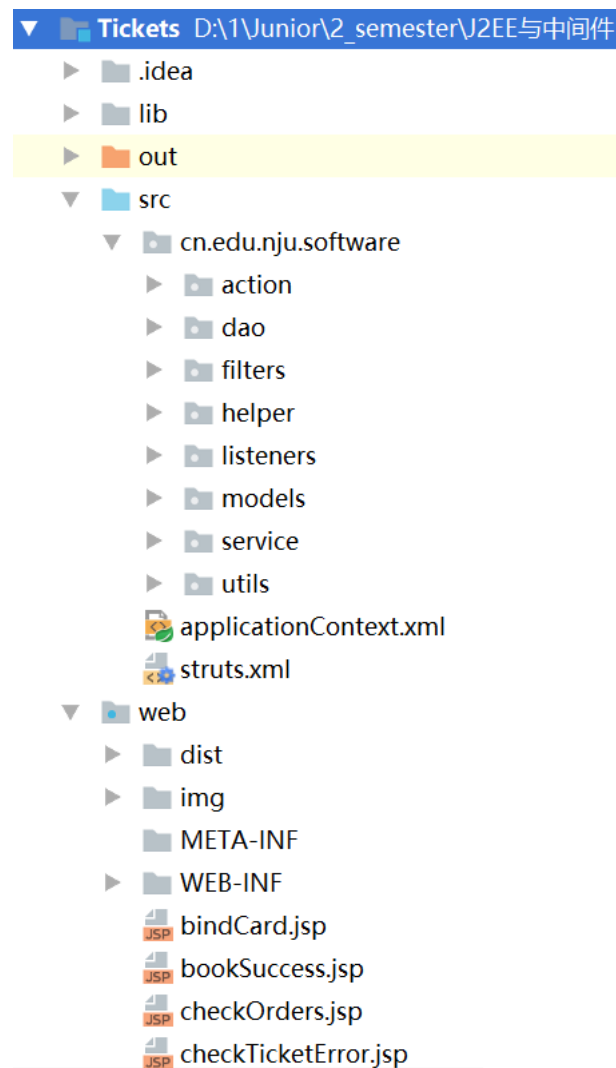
Tickets D:\1\Junior\2_semester\J2EE与中间件
.idea
lib
out
src
cn.edu.nju.software
action
dao
filters
helper
listeners
models
service
utils
applicationContext.xml
struts.xml
web
dist
img
META-INF
WEB-INF
JSP bindCard.jsp
JSP bookSuccess.jsp
JSP checkOrders.jsp
JSP checkTicketError.jsp